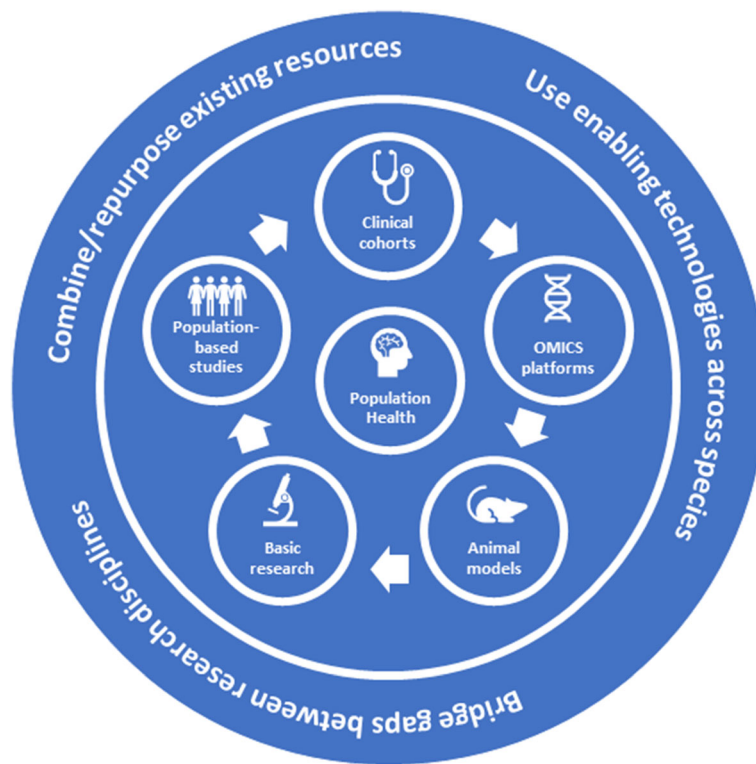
Combine/repurpose existing resources

Use enabling technologies across species

Bridge gaps between research disciplines

Clinical cohorts

OMICS platforms

Animal models

Basic research

Population-based studies

Population Health